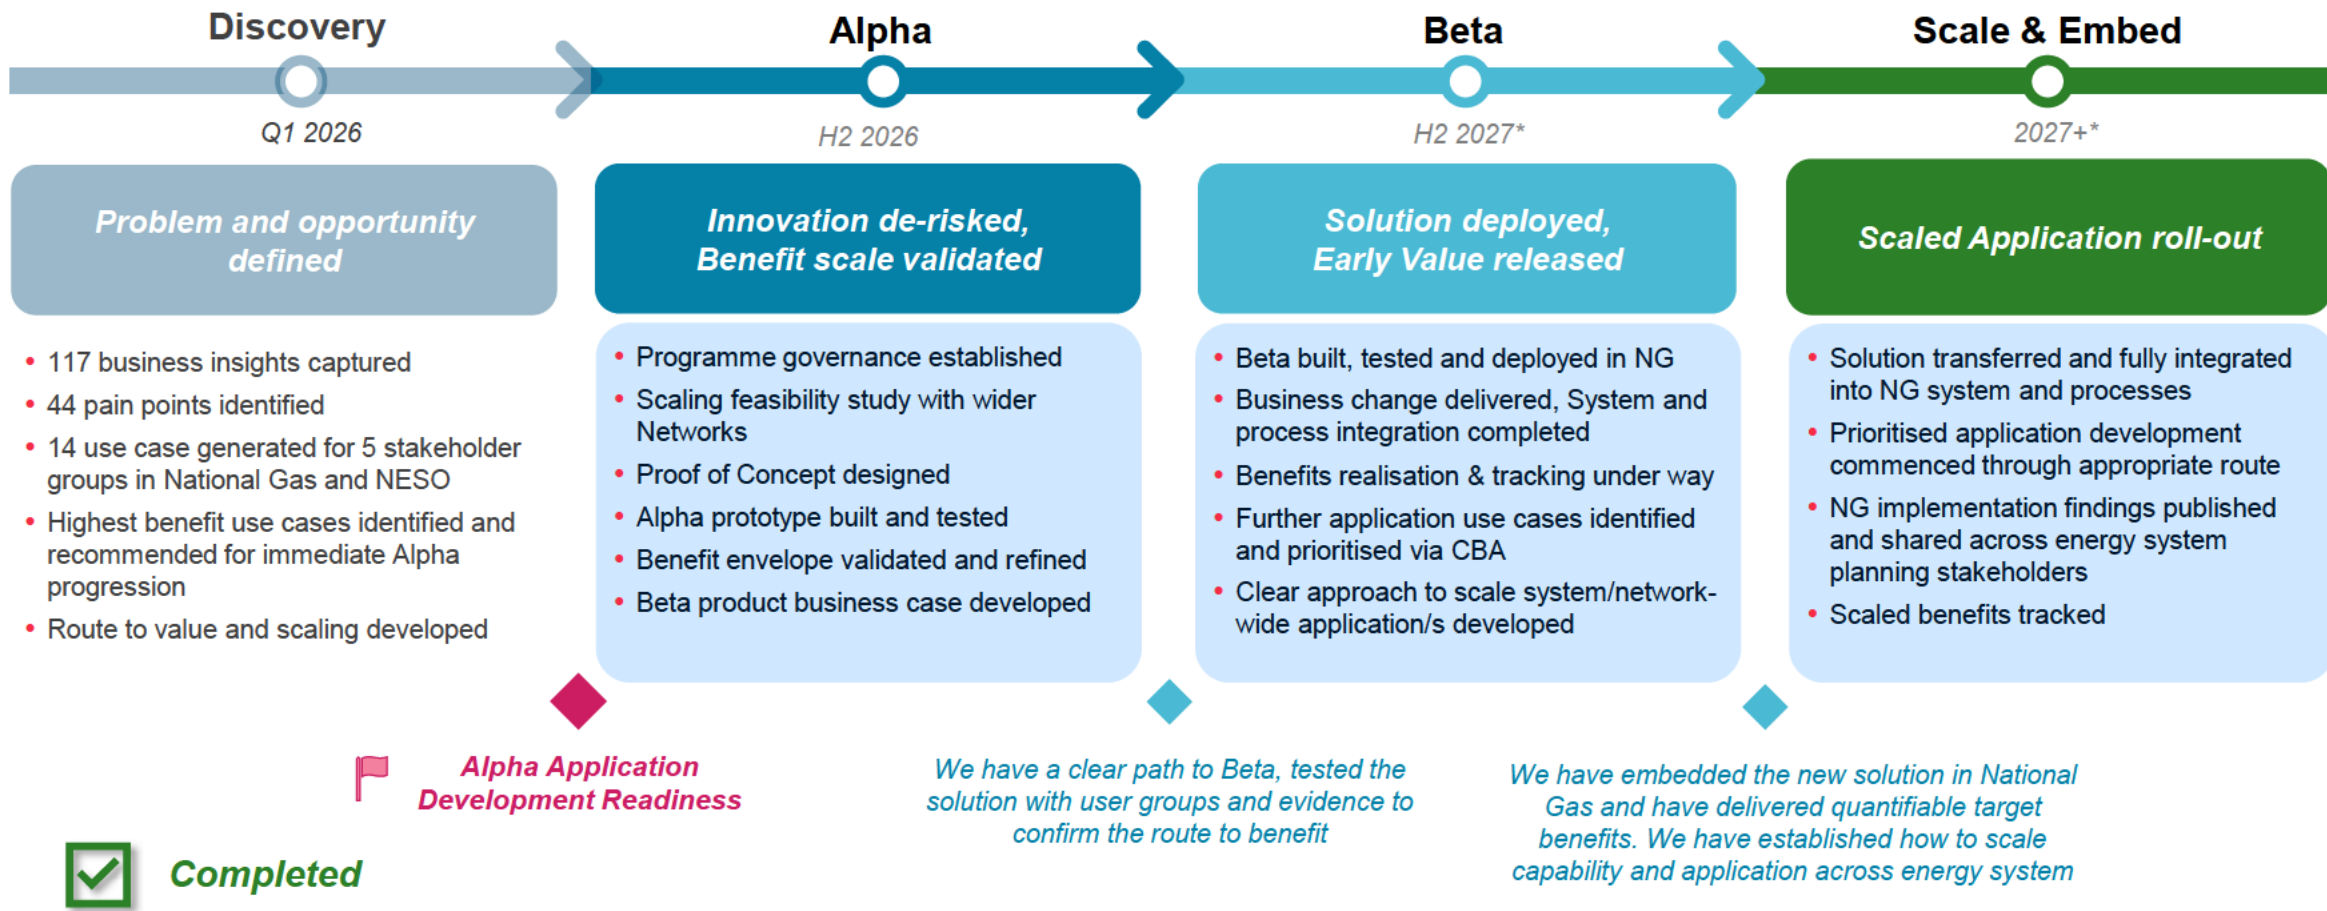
Discovery

Q1 2026

Problem and opportunity defined

- 117 business insights captured
- 44 pain points identified
- 14 use case generated for 5 stakeholder groups in National Gas and NESO
- Highest benefit use cases identified and recommended for immediate Alpha progression
- Route to value and scaling developed

Alpha

H2 2026

Innovation de-risked, Benefit scale validated

- Programme governance established
- Scaling feasibility study with wider Networks
- Proof of Concept designed
- Alpha prototype built and tested
- Benefit envelope validated and refined
- Beta product business case developed

Beta

H2 2027*

Solution deployed, Early Value released

- Beta built, tested and deployed in NG
- Business change delivered, System and process integration completed
- Benefits realisation & tracking under way
- Further application use cases identified and prioritised via CBA
- Clear approach to scale system/network-wide application/s developed

Scale & Embed

2027+*

Scaled Application roll-out

- Solution transferred and fully integrated into NG system and processes
- Prioritised application development commenced through appropriate route
- NG implementation findings published and shared across energy system planning stakeholders
- Scaled benefits tracked

Alpha Application Development Readiness

We have a clear path to Beta, tested the solution with user groups and evidence to confirm the route to benefit

We have embedded the new solution in National Gas and have delivered quantifiable target benefits. We have established how to scale capability and application across energy system

Completed